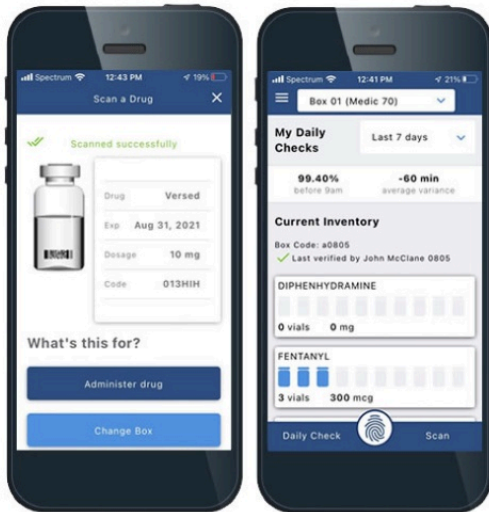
Spectrum 12:43 PM 19%

Scan a Drug ✕

Scanned successfully

Drug Versed
Exp. Aug 31, 2021
Dosage 10 mg
Code 013HIH

What's this for?

Administer drug

Change Box

Spectrum 12:41 PM 21%

Box 01 (Medic 70)

My Daily Checks

Last 7 days

99.40%
before 9am

-60 min
average variance

Current Inventory

Box Code: a0805
Last verified by John McClane 0805

DIPHENHYDRAMINE
0 vials 0 mg

FENTANYL
3 vials 300 mcg

Daily Check

Scan